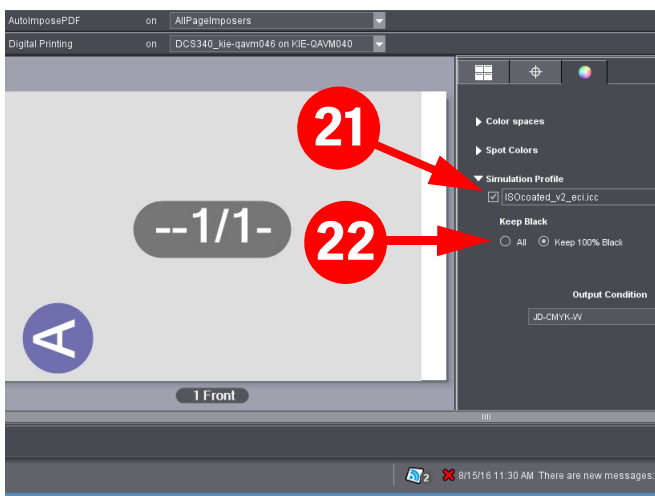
AutoImposePDF on AllPageImposers
Digital Printing on DCS340_kie-qavm046 on KIE-QAVM040

--1/1-

A

1 Front

21

22

Color spaces
Spot Colors
Simulation Profile
ISOcoated_v2_eci.icc
Keep Black
All Keep 100% Black

Output Condition
JD-CMYK-W

2 8/15/16 11:30 AM There are new messages: